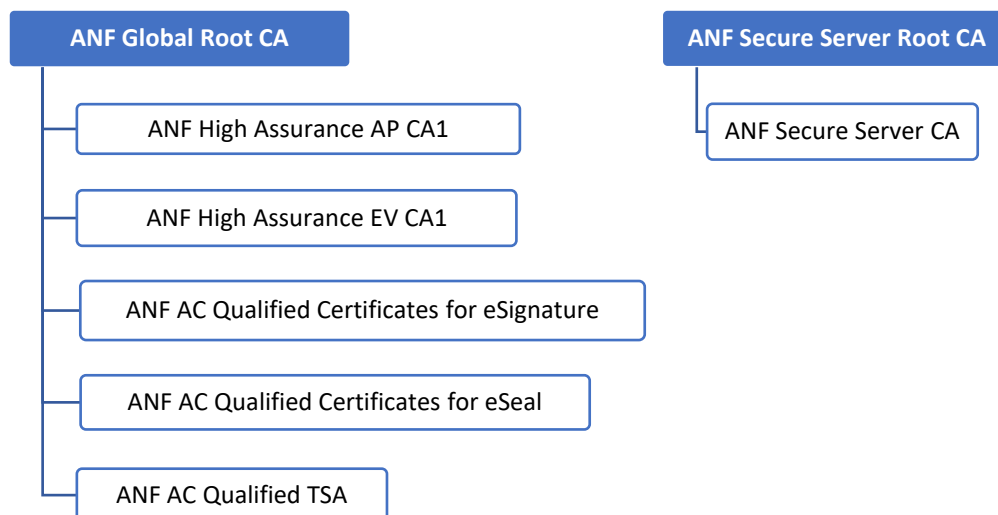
ANF Global Root CA

ANF High Assurance AP CA1

ANF High Assurance EV CA1

ANF AC Qualified Certificates for eSignature

ANF AC Qualified Certificates for eSeal

ANF AC Qualified TSA

ANF Secure Server Root CA

ANF Secure Server CA